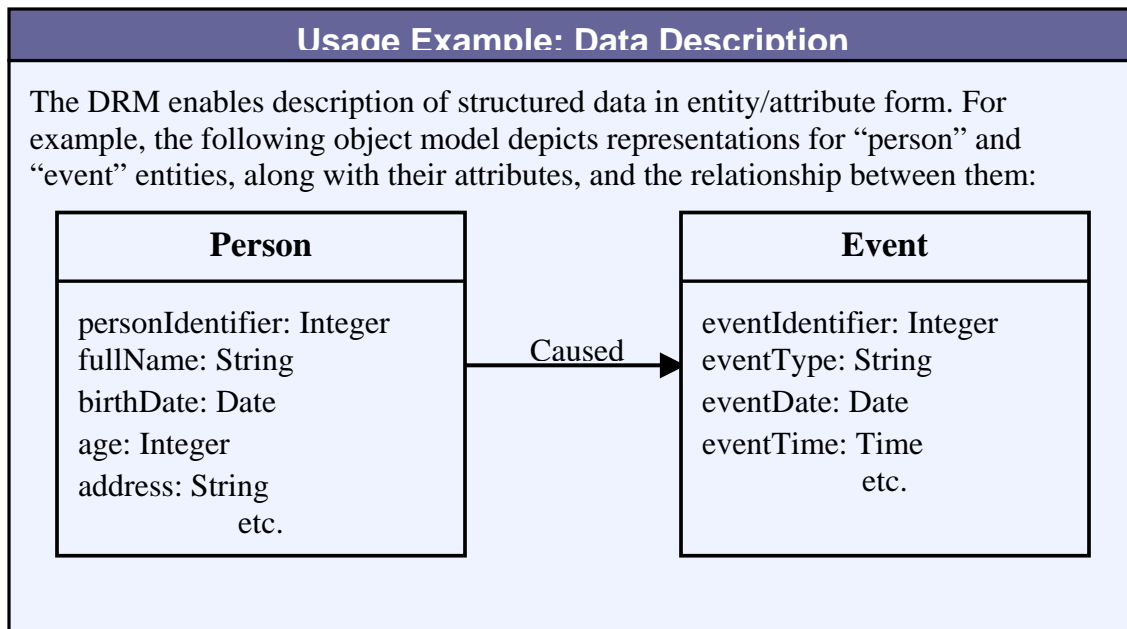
Usage Example: Data Description

The DRM enables description of structured data in entity/attribute form. For example, the following object model depicts representations for “person” and “event” entities, along with their attributes, and the relationship between them:

Person

personIdentifier: Integer
fullName: String
birthDate: Date
age: Integer
address: String
etc.

Caused

Event

eventIdentifier: Integer
eventType: String
eventDate: Date
eventTime: Time
etc.